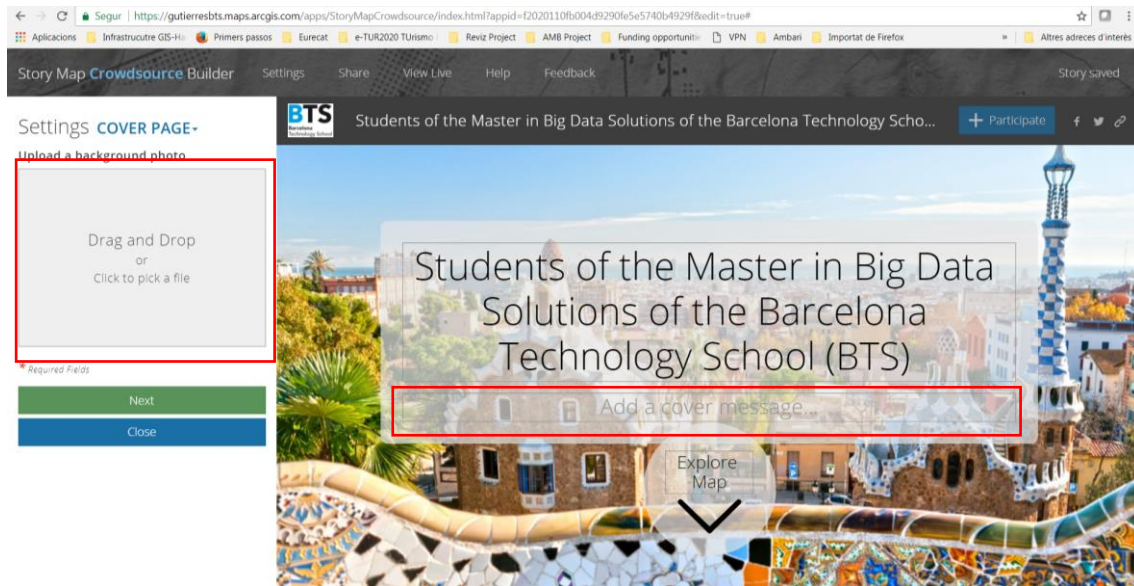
Segur | https://gutierresbts.maps.arcgis.com/apps/StoryMapCrowdsource/index.html?appid=f2020110fb004d9290fe5e5740b4929f&edit=true#

Aplicacions Infrastrucutre GIS-Ha Primers passos Eurecat e-TUR2020 TUrismo Reviz Project AMB Project Funding opportuniti VPN Ambari Importat de Firefox » Altres adreces d'interès

Story Map Crowdsource Builder Settings Share View Live Help Feedback Story saved

Settings COVER PAGE

Upload a background photo

Drag and Drop
or
Click to pick a file

* Required Fields

Next

Close

BTS Barcelona Technology School

Students of the Master in Big Data Solutions of the Barcelona Technology Scho...

Participate

Students of the Master in Big Data Solutions of the Barcelona Technology School (BTS)

Add a cover message...

Explore Map